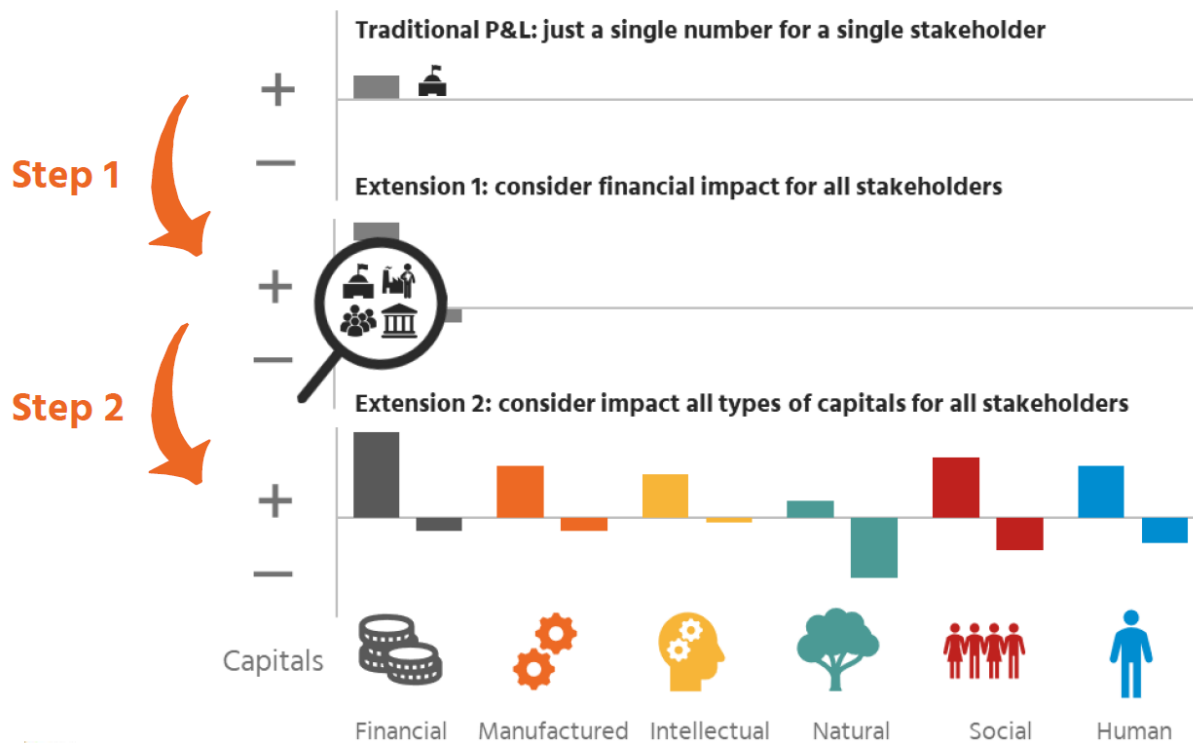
Traditional P&L: just a single number for a single stakeholder

+

−

Step 1

Extension 1: consider financial impact for all stakeholders

+

−

Step 2

Extension 2: consider impact all types of capitals for all stakeholders

+

−

Capitals

Financial

Manufactured

Intellectual

Natural

Social

Human